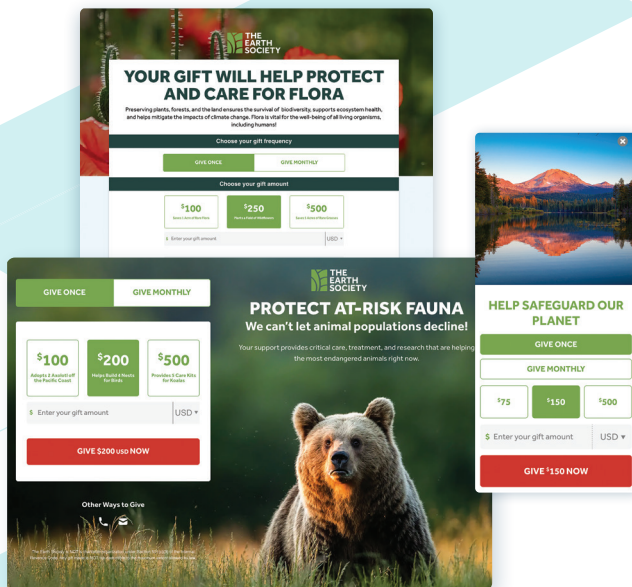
THE EARTH SOCIETY

YOUR GIFT WILL HELP PROTECT AND CARE FOR FLORA

Preserving plants, forests, and the land ensures the survival of biodiversity, supports ecosystem health, and helps mitigate the impacts of climate change. Flora is vital for the well-being of all living organisms, including humans!

Choose your gift frequency

GIVE ONCE

GIVE MONTHLY

Choose your gift amount

$100
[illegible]

$250
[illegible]

$500
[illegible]

$ Enter your gift amount

USD

GIVE ONCE

GIVE MONTHLY

$100
Adopts 2 Acres of the Pacific Coast

$200
Helps Build 4 Nests for Birds

$500
Provides 5 Care Kits for Koalas

$ Enter your gift amount

USD

GIVE $200 USD NOW

Other Ways to Give

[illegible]

THE EARTH SOCIETY

PROTECT AT-RISK FAUNA

We can't let animal populations decline!

Your support provides critical care, treatment, and research that are helping the most endangered animals right now.

HELP SAFEGUARD OUR PLANET

GIVE ONCE

GIVE MONTHLY

$75

$150

$500

$ Enter your gift amount

USD

GIVE $150 NOW